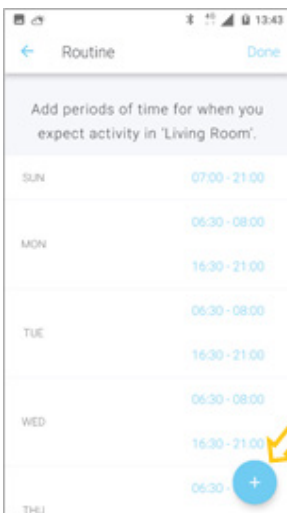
13:43

Routine

Done

Add periods of time for when you expect activity in 'Living Room'.

SUN

07:00 - 21:00

MON

06:30 - 08:00

16:30 - 21:00

TUE

06:30 - 08:00

16:30 - 21:00

WED

06:30 - 08:00

16:30 - 21:00

THU

06:30 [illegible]

+